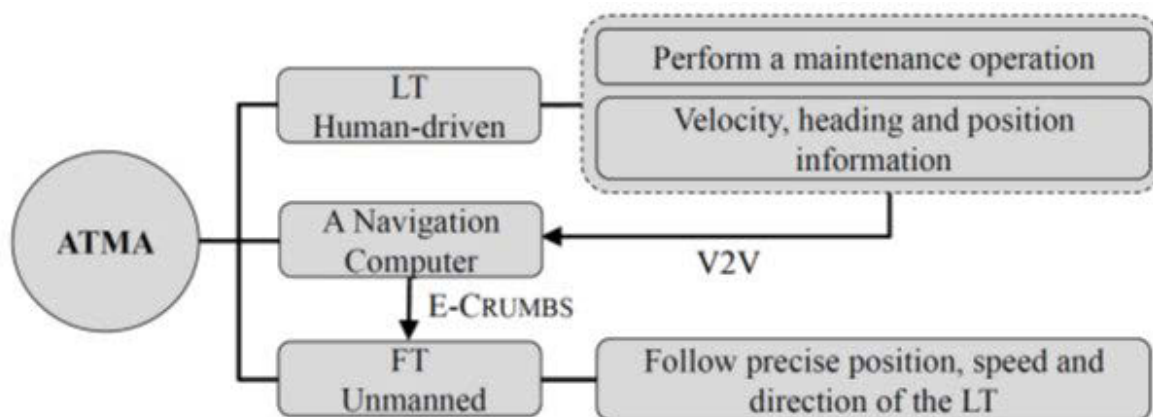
ATMA

LT
Human-driven

Perform a maintenance operation

Velocity, heading and position information

A Navigation Computer

V2V

E-CRUMBS

FT
Unmanned

Follow precise position, speed and direction of the LT